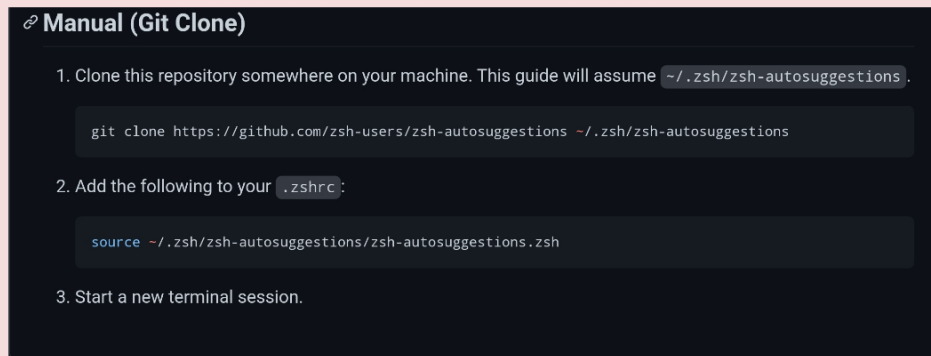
Manual (Git Clone)

1. Clone this repository somewhere on your machine. This guide will assume ~/.zsh/zsh-autosuggestions.

git clone https://github.com/zsh-users/zsh-autosuggestions ~/.zsh/zsh-autosuggestions

2. Add the following to your .zshrc:

source ~/.zsh/zsh-autosuggestions/zsh-autosuggestions.zsh

3. Start a new terminal session.